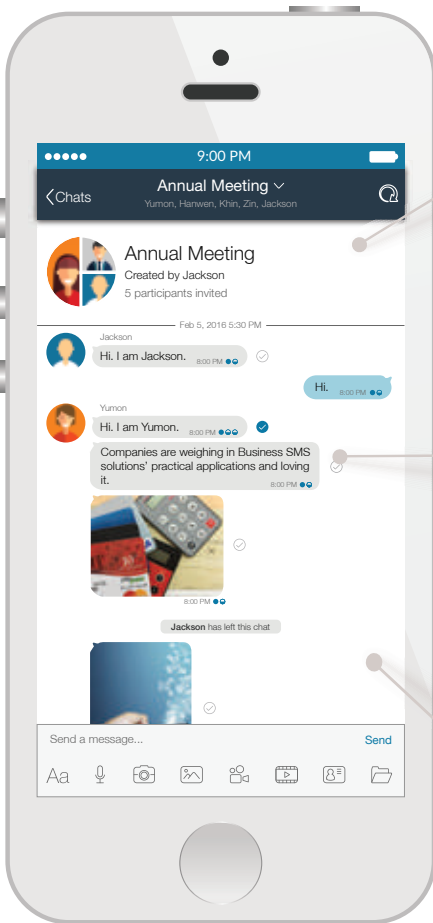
●●●●● 9:00 PM

Chats Annual Meeting
Yumon, Hanwen, Khin, Zin, Jackson

Annual Meeting
Created by Jackson
5 participants invited

Feb 5, 2016 5:30 PM

Jackson
Hi. I am Jackson. 8:00 PM

Hi. 8:00 PM

Yumon
Hi. I am Yumon. 8:00 PM

Companies are weighing in Business SMS solutions' practical applications and loving it. 8:00 PM

8:00 PM

Jackson has left this chat

Send a message...
Send
Aa